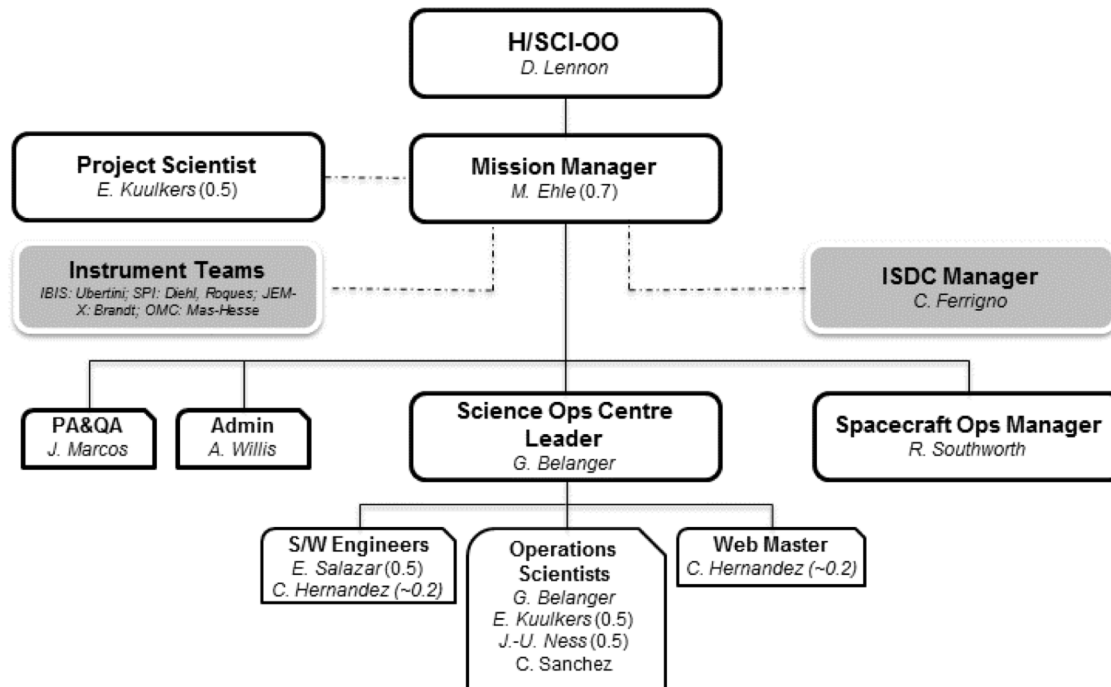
H/SCI-OO
D. Lennon

Project Scientist
E. Kuulkers (0.5)

Mission Manager
M. Ehle (0.7)

Instrument Teams
IBIS: Ubertini; SPI: Diehl, Roques; JEM-X: Brandt; OMC: Mas-Hesse

ISDC Manager
C. Ferrigno

PA&QA
J. Marcos

Admin
A. Willis

Science Ops Centre Leader
G. Belanger

Spacecraft Ops Manager
R. Southworth

S/W Engineers
E. Salazar (0.5)
C. Hernandez (~0.2)

Operations Scientists
G. Belanger
E. Kuulkers (0.5)
J.-U. Ness (0.5)
C. Sanchez

Web Master
C. Hernandez (~0.2)